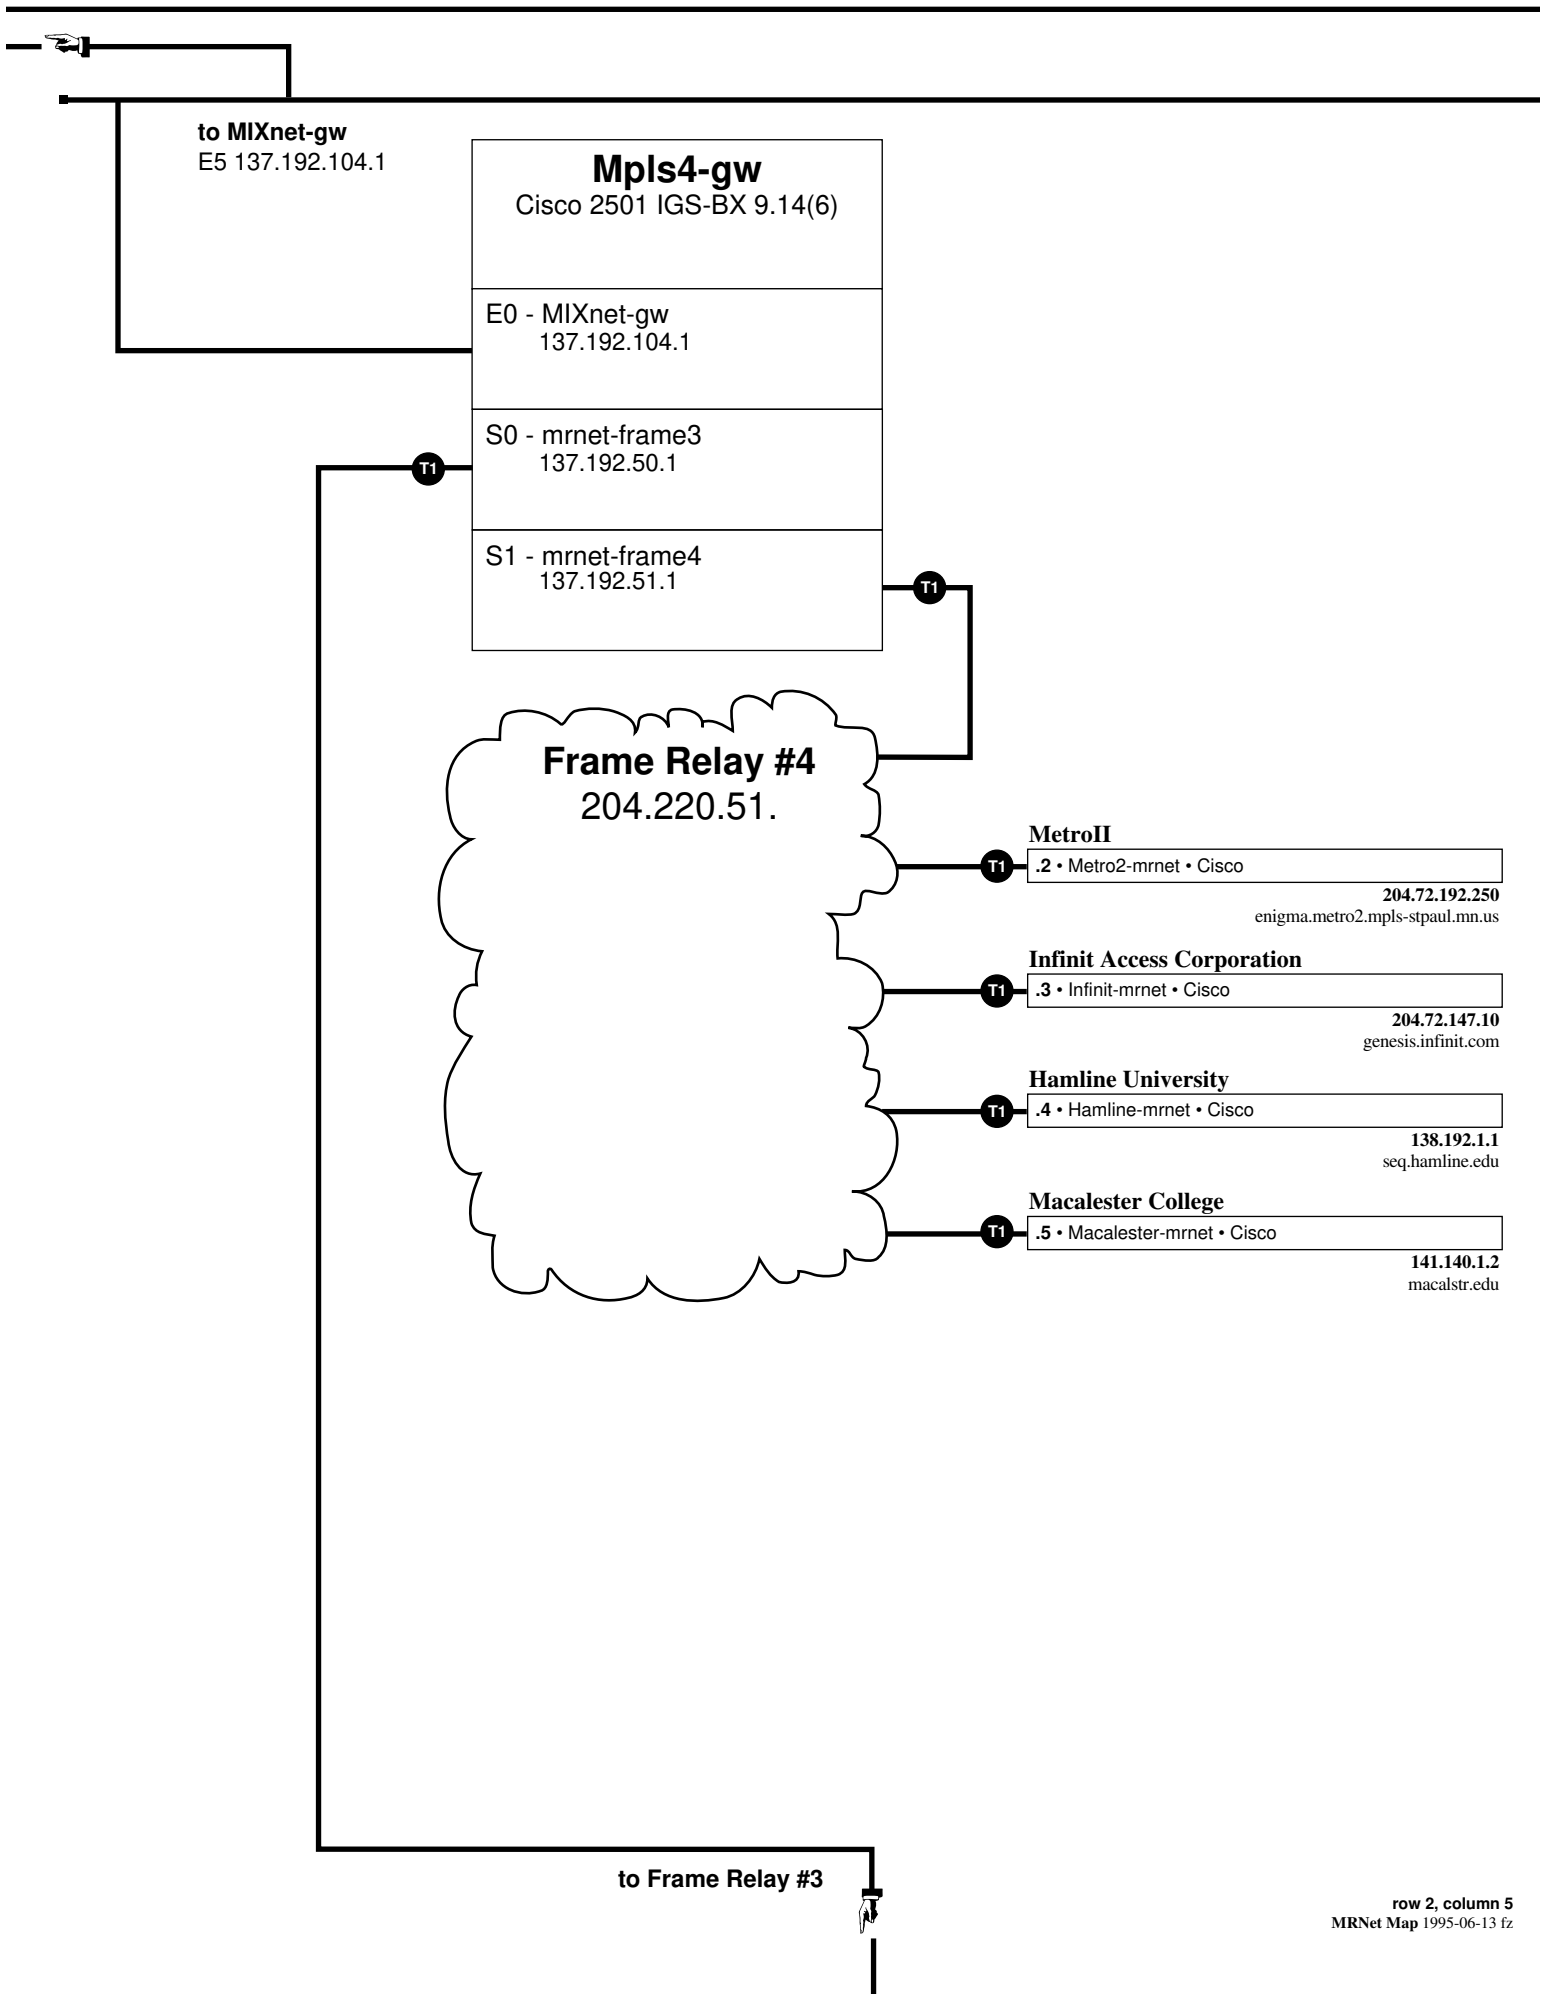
to MIXnet-gw
E5 137.192.104.1

Mpls4-gw
Cisco 2501 IGS-BX 9.14(6)

E0 - MIXnet-gw
137.192.104.1

S0 - mrnet-frame3
137.192.50.1

S1 - mrnet-frame4
137.192.51.1

T1

T1

Frame Relay #4
204.220.51.

MetroII
T1 .2 • Metro2-mrnet • Cisco
204.72.192.250
enigma.metro2.mpls-stpaul.mn.us

Infinit Access Corporation
T1 .3 • Infinit-mrnet • Cisco
204.72.147.10
genesis.infinit.com

Hamline University
T1 .4 • Hamline-mrnet • Cisco
138.192.1.1
seq.hamline.edu

Macalester College
T1 .5 • Macalester-mrnet • Cisco
141.140.1.2
macalstr.edu

to Frame Relay #3

row 2, column 5
MRNet Map 1995-06-13 fz